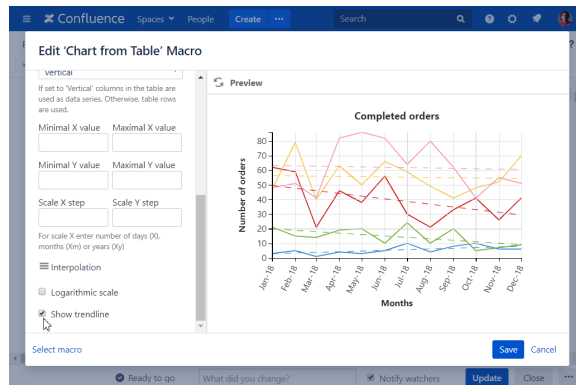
Confluence Spaces People Create ··· Search

Edit 'Chart from Table' Macro

Vertical

If set to 'Vertical' columns in the table are used as data series. Otherwise, table rows are used.

Minimal X value Maximal X value

Minimal Y value Maximal Y value

Scale X step Scale Y step

For scale X enter number of days (X), months (Xm) or years (Xy)

Interpolation

Logarithmic scale

Show trendline

Preview

Completed orders

Number of orders

0 10 20 30 40 50 60 70 80 90

Jan-18 Feb-18 Mar-18 Apr-18 May-18 Jun-18 Jul-18 Aug-18 Sep-18 Oct-18 Nov-18 Dec-18

Months

Select macro

Save Cancel

Ready to go What did you change? Notify watchers Update Close